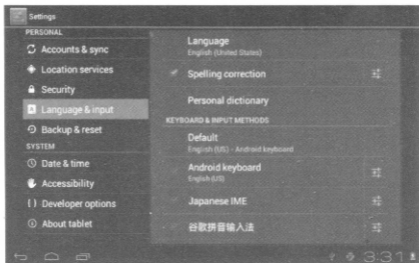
Settings
PERSONAL
Accounts & sync
Location services
Security
Language & input
Backup & reset
SYSTEM
Date & time
Accessibility
{ } Developer options
About tablet

Language
English (United States)
Spelling correction
Personal dictionary
KEYBOARD & INPUT METHODS
Default
English (US) - Android keyboard
Android keyboard
English (US)
Japanese IME
谷歌拼音输入法

3:31